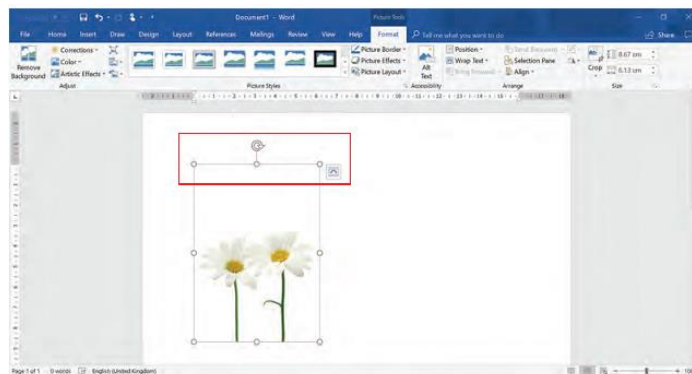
Document1 - Word

Picture Tools

File Home Insert Draw Design Layout References Mailings Review View Help Format Tell me what you want to do

Share

Remove Background

Corrections

Color

Artistic Effects

Adjust

Picture Styles

Picture Border

Picture Effects

Picture Layout

Alt Text

Accessibility

Position

Wrap Text

Bring Forward

Send Backward

Selection Pane

Align

Arrange

Crop

8.67 cm

6.13 cm

Size

Page 1 of 1 0 words English (United Kingdom)